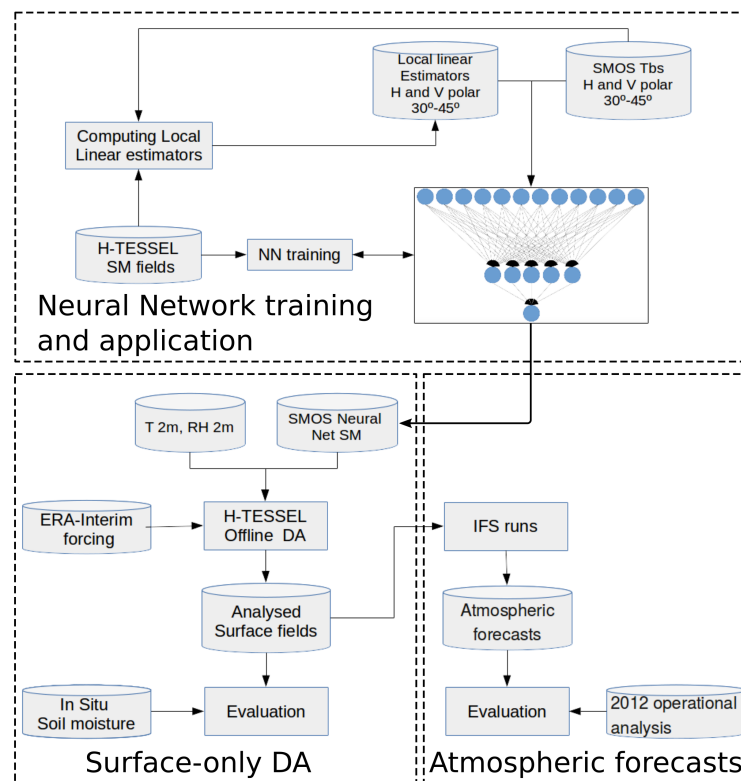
Local linear Estimators H and V polar 30º-45º

SMOS Tbs H and V polar 30º-45º

Computing Local Linear estimators

H-TESSEL SM fields

NN training

Neural Network training and application

T 2m, RH 2m

SMOS Neural Net SM

ERA-Interim forcing

H-TESSEL Offline DA

IFS runs

Analysed Surface fields

Atmospheric forecasts

In Situ Soil moisture

Evaluation

Evaluation

2012 operational analysis

Surface-only DA

Atmospheric forecasts